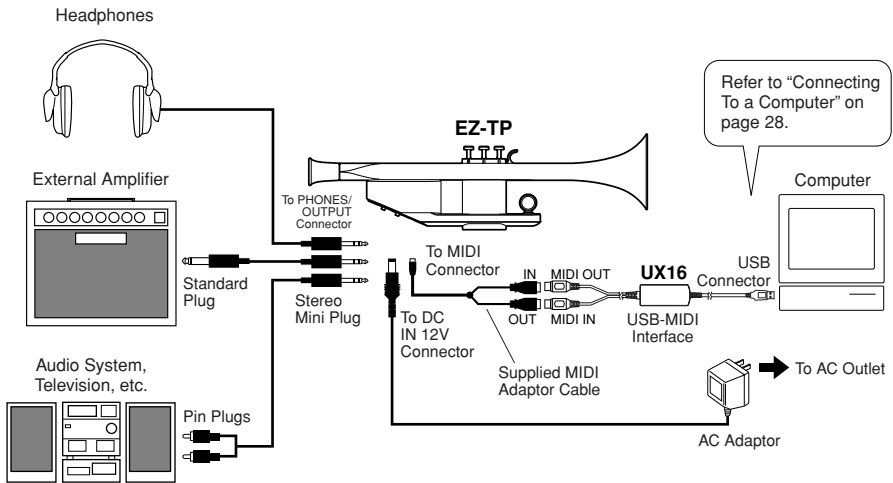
Headphones

EZ-TP

Refer to "Connecting To a Computer" on page 28.

Computer

External Amplifier

To PHONES/ OUTPUT Connector

To MIDI Connector

IN MIDI OUT

UX16

USB Connector

Standard Plug

Stereo Mini Plug

To DC IN 12V Connector

OUT MIDI IN

USB-MIDI Interface

Audio System, Television, etc.

Supplied MIDI Adaptor Cable

To AC Outlet

Pin Plugs

AC Adaptor